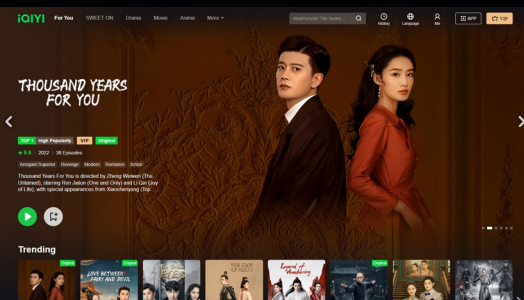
iQIYI For You SWEET ON Drama Movie Anime More

Heartbreaker Fan Series

History Language Me APP VIP

THOUSAND YEARS FOR YOU

TOP 1 High Popularity VIP Original

9.5 | 2022 | 36 Episodes

Arrogant Superior Revenge Modern Romance Action

Thousand Years For You is directed by Zheng Weiwen (The Untamed), starring Ren Jialun (One and Only) and Li Qin (Joy of Life), with special appearances from Xiaoshenyang (Sup

Trending

Original

LOVE BETWEEN FAIRY AND DEVIL

Original

Legend of Awakening

Original